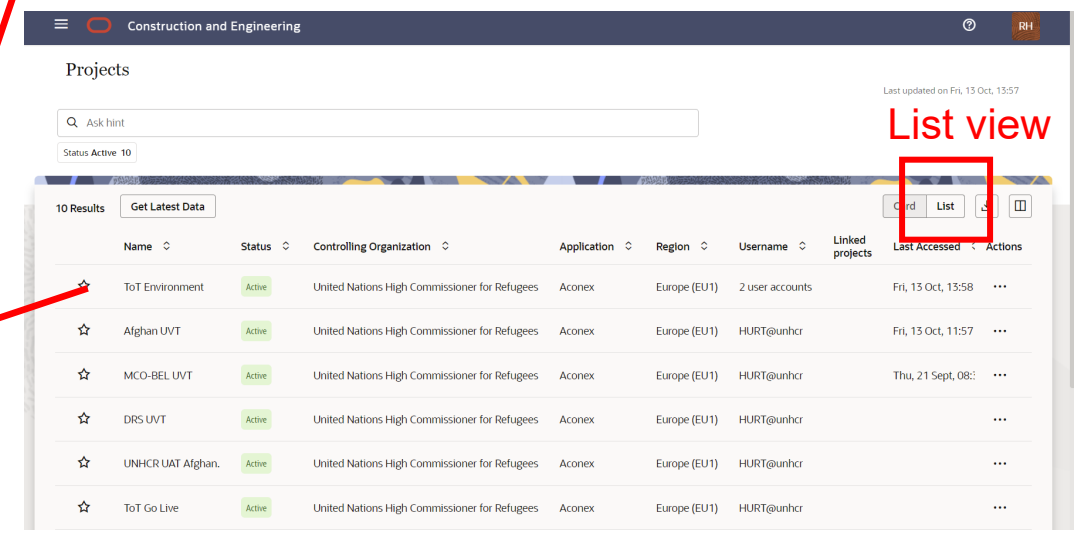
Construction and Engineering

RH

Projects

Last updated on Fri, 13 Oct, 13:57

Ask hint

Status Active 10

List view

10 Results

Get Latest Data

Card List

| Name | Status | Controlling Organization | Application | Region | Username | Linked projects | Last Accessed | Actions |
|---|---|---|---|---|---|---|---|---|
| ToT Environment | Active | United Nations High Commissioner for Refugees | Aconex | Europe (EU1) | 2 user accounts | | Fri, 13 Oct, 13:58 | ··· |
| Afghan UVT | Active | United Nations High Commissioner for Refugees | Aconex | Europe (EU1) | HURT@unhcr | | Fri, 13 Oct, 11:57 | ··· |
| MCO-BEL UVT | Active | United Nations High Commissioner for Refugees | Aconex | Europe (EU1) | HURT@unhcr | | Thu, 21 Sept, 08:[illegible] | ··· |
| DRS UVT | Active | United Nations High Commissioner for Refugees | Aconex | Europe (EU1) | HURT@unhcr | | | ··· |
| UNHCR UAT Afghan. | Active | United Nations High Commissioner for Refugees | Aconex | Europe (EU1) | HURT@unhcr | | | ··· |
| ToT Go Live | Active | United Nations High Commissioner for Refugees | Aconex | Europe (EU1) | HURT@unhcr | | | ··· |